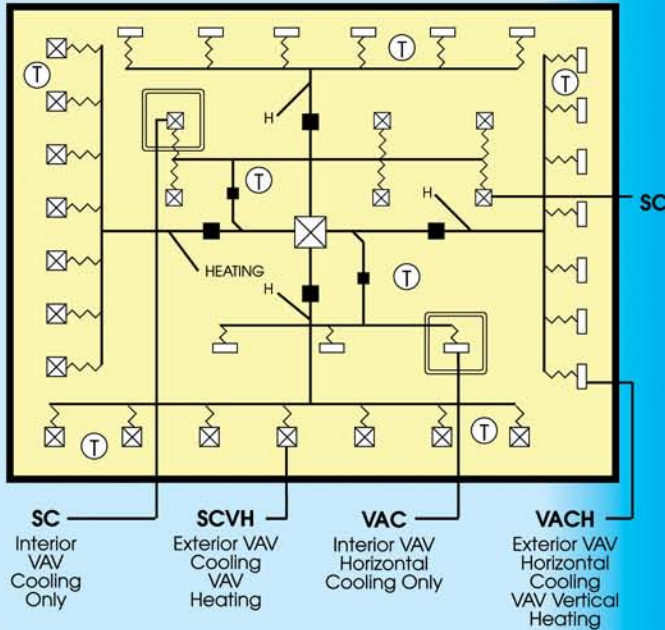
T
T
T
H
T
SC
H
HEATING
H
T
T
T

SC
Interior VAV Cooling Only

SCVH
Exterior VAV Cooling VAV Heating

VAC
Interior VAV Horizontal Cooling Only

VACH
Exterior VAV Horizontal Cooling VAV Vertical Heating